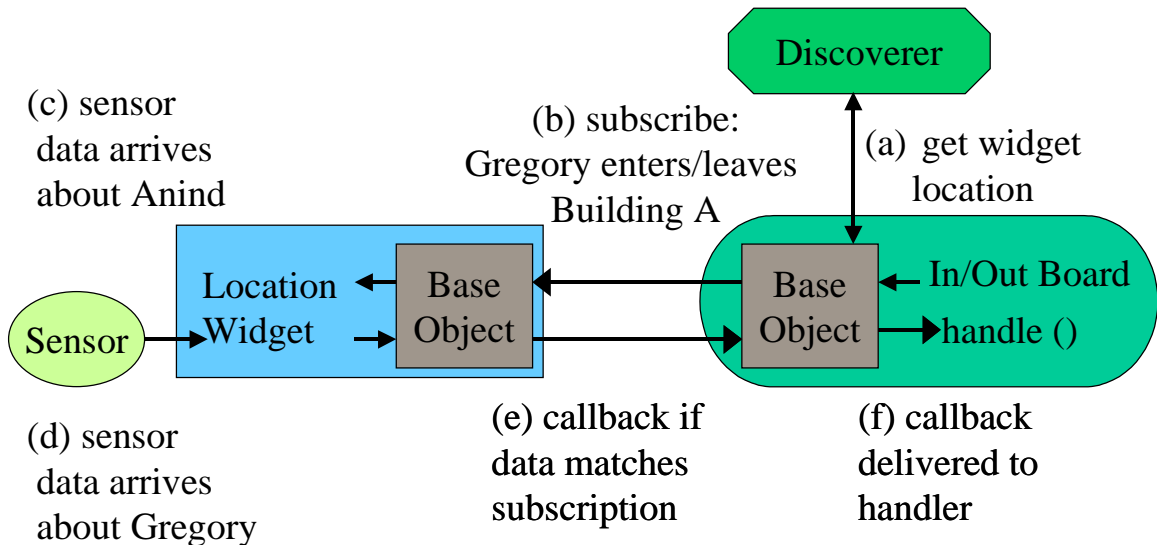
Discoverer

(c) sensor data arrives about Anind

(b) subscribe: Gregory enters/leaves Building A

(a) get widget location

Location Widget

Base Object

Base Object

In/Out Board

handle ()

Sensor

(d) sensor data arrives about Gregory

(e) callback if data matches subscription

(f) callback delivered to handler